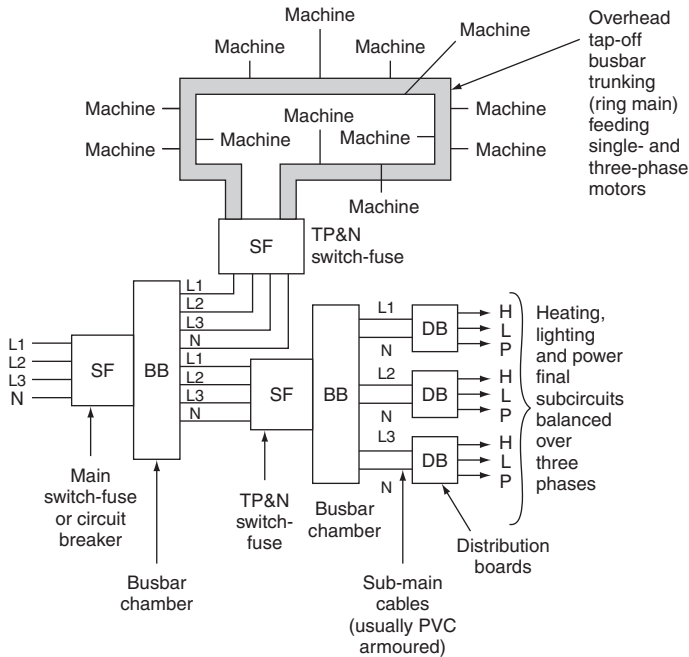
Machine

Machine

Machine

Machine

Overhead tap-off busbar trunking (ring main) feeding single- and three-phase motors

Machine

Machine

Machine

Machine

Machine

Machine

Machine

Machine

Machine

SF

TP&N switch-fuse

L1
L2
L3
N

SF

BB

L1
L2
L3
N
L1
L2
L3
N

SF

BB

L1
N
L2
N
L3
N

DB
DB
DB

H
L
P
H
L
P
H
L
P

Heating, lighting and power final subcircuits balanced over three phases

Main switch-fuse or circuit breaker

TP&N switch-fuse

Busbar chamber

Busbar chamber

Sub-main cables (usually PVC armoured)

Distribution boards